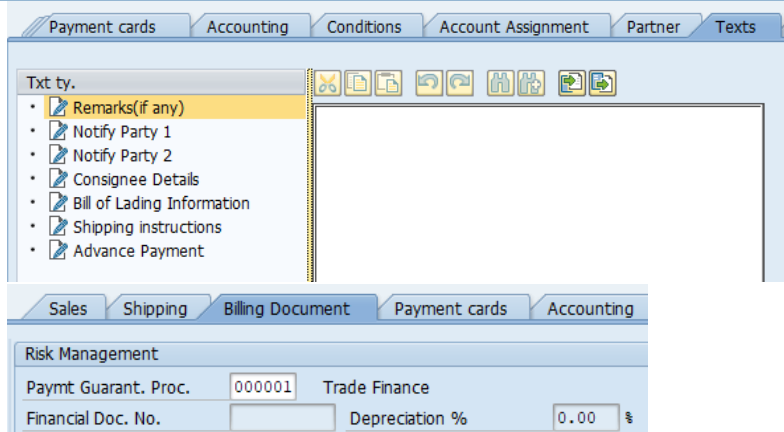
Payment cards | Accounting | Conditions | Account Assignment | Partner | Texts

Txt ty.
• Remarks(if any)
• Notify Party 1
• Notify Party 2
• Consignee Details
• Bill of Lading Information
• Shipping instructions
• Advance Payment

Sales | Shipping | Billing Document | Payment cards | Accounting

Risk Management
Paymt Guarant. Proc. 000001 Trade Finance
Financial Doc. No. Depreciation % 0.00 %